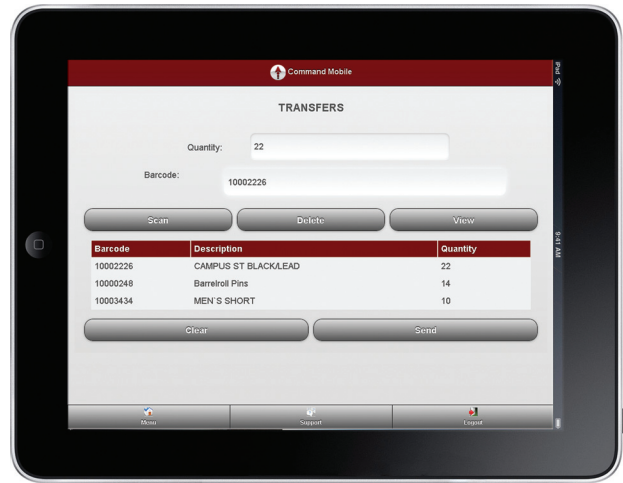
iPad

9:41 AM

Command Mobile

TRANSFERS

Quantity: 22

Barcode: 10002226

Scan Delete View

| Barcode | Description | Quantity |
|---|---|---|
| 10002226 | CAMPUS ST BLACK/LEAD | 22 |
| 10000248 | Barrelroll Pins | 14 |
| 10003434 | MEN`S SHORT | 10 |

Clear Send

Menu Support Logout